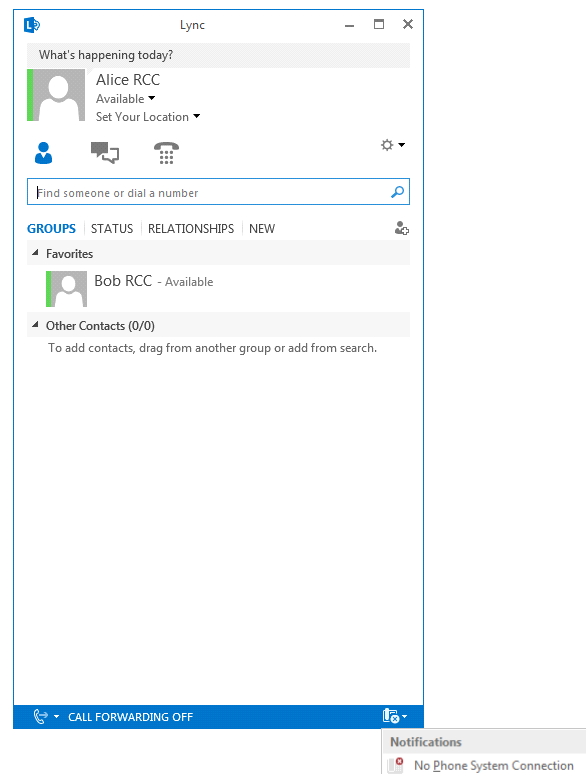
Lync

What's happening today?

Alice RCC
Available
Set Your Location

Find someone or dial a number

GROUPS | STATUS | RELATIONSHIPS | NEW

Favorites

Bob RCC - Available

Other Contacts (0/0)

To add contacts, drag from another group or add from search.

CALL FORWARDING OFF

Notifications

No Phone System Connection